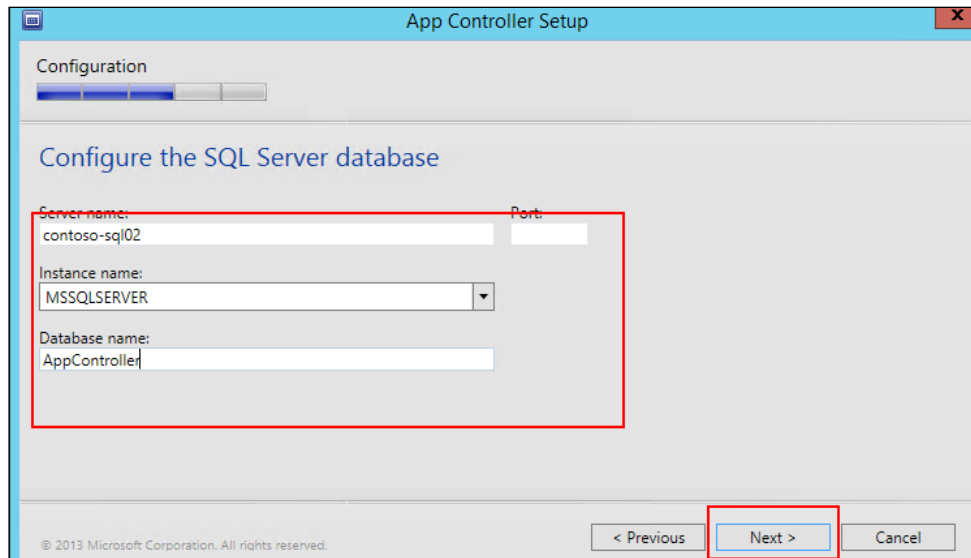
App Controller Setup

Configuration

Configure the SQL Server database

Server name:
contoso-sql02

Port:

Instance name:
MSSQLSERVER

Database name:
AppController

© 2013 Microsoft Corporation. All rights reserved.

< Previous

Next >

Cancel